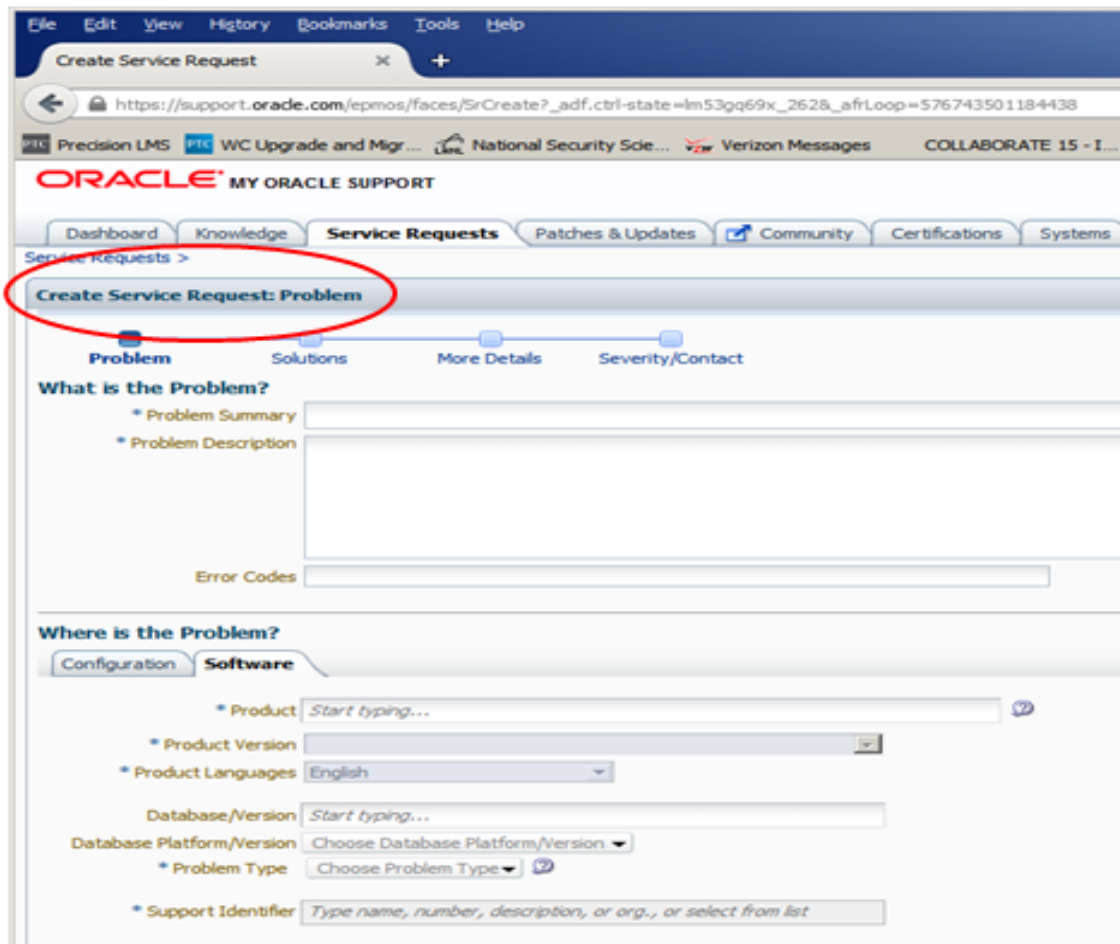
File Edit View History Bookmarks Tools Help

Create Service Request ×
+

https://support.oracle.com/epmos/faces/SrCreate?_adf.ctrl-state=lm53gq69x_262&_afrLoop=576743501184438

PTC Precision LMS PTC WC Upgrade and Migr... National Security Scie... Verizon Messages COLLABORATE 15 - I...

ORACLE MY ORACLE SUPPORT

Dashboard Knowledge Service Requests Patches & Updates Community Certifications Systems

Service Requests >

Create Service Request: Problem

Problem Solutions More Details Severity/Contact

What is the Problem?

* Problem Summary

* Problem Description

Error Codes

Where is the Problem?

Configuration Software

* Product Start typing...

* Product Version

* Product Languages English

Database/Version Start typing...

Database Platform/Version Choose Database Platform/Version

* Problem Type Choose Problem Type

* Support Identifier Type name, number, description, or org., or select from list